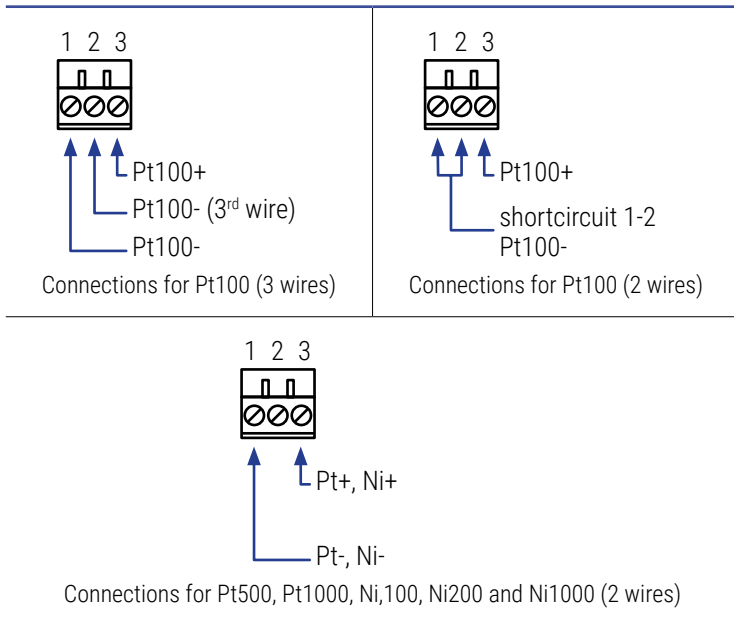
1 2 3

Pt100+

Pt100- (3$^{rd}$ wire)

Pt100-

Connections for Pt100 (3 wires)

1 2 3

Pt100+

shortcircuit 1-2
Pt100-

Connections for Pt100 (2 wires)

1 2 3

Pt+, Ni+

Pt-, Ni-

Connections for Pt500, Pt1000, Ni,100, Ni200 and Ni1000 (2 wires)